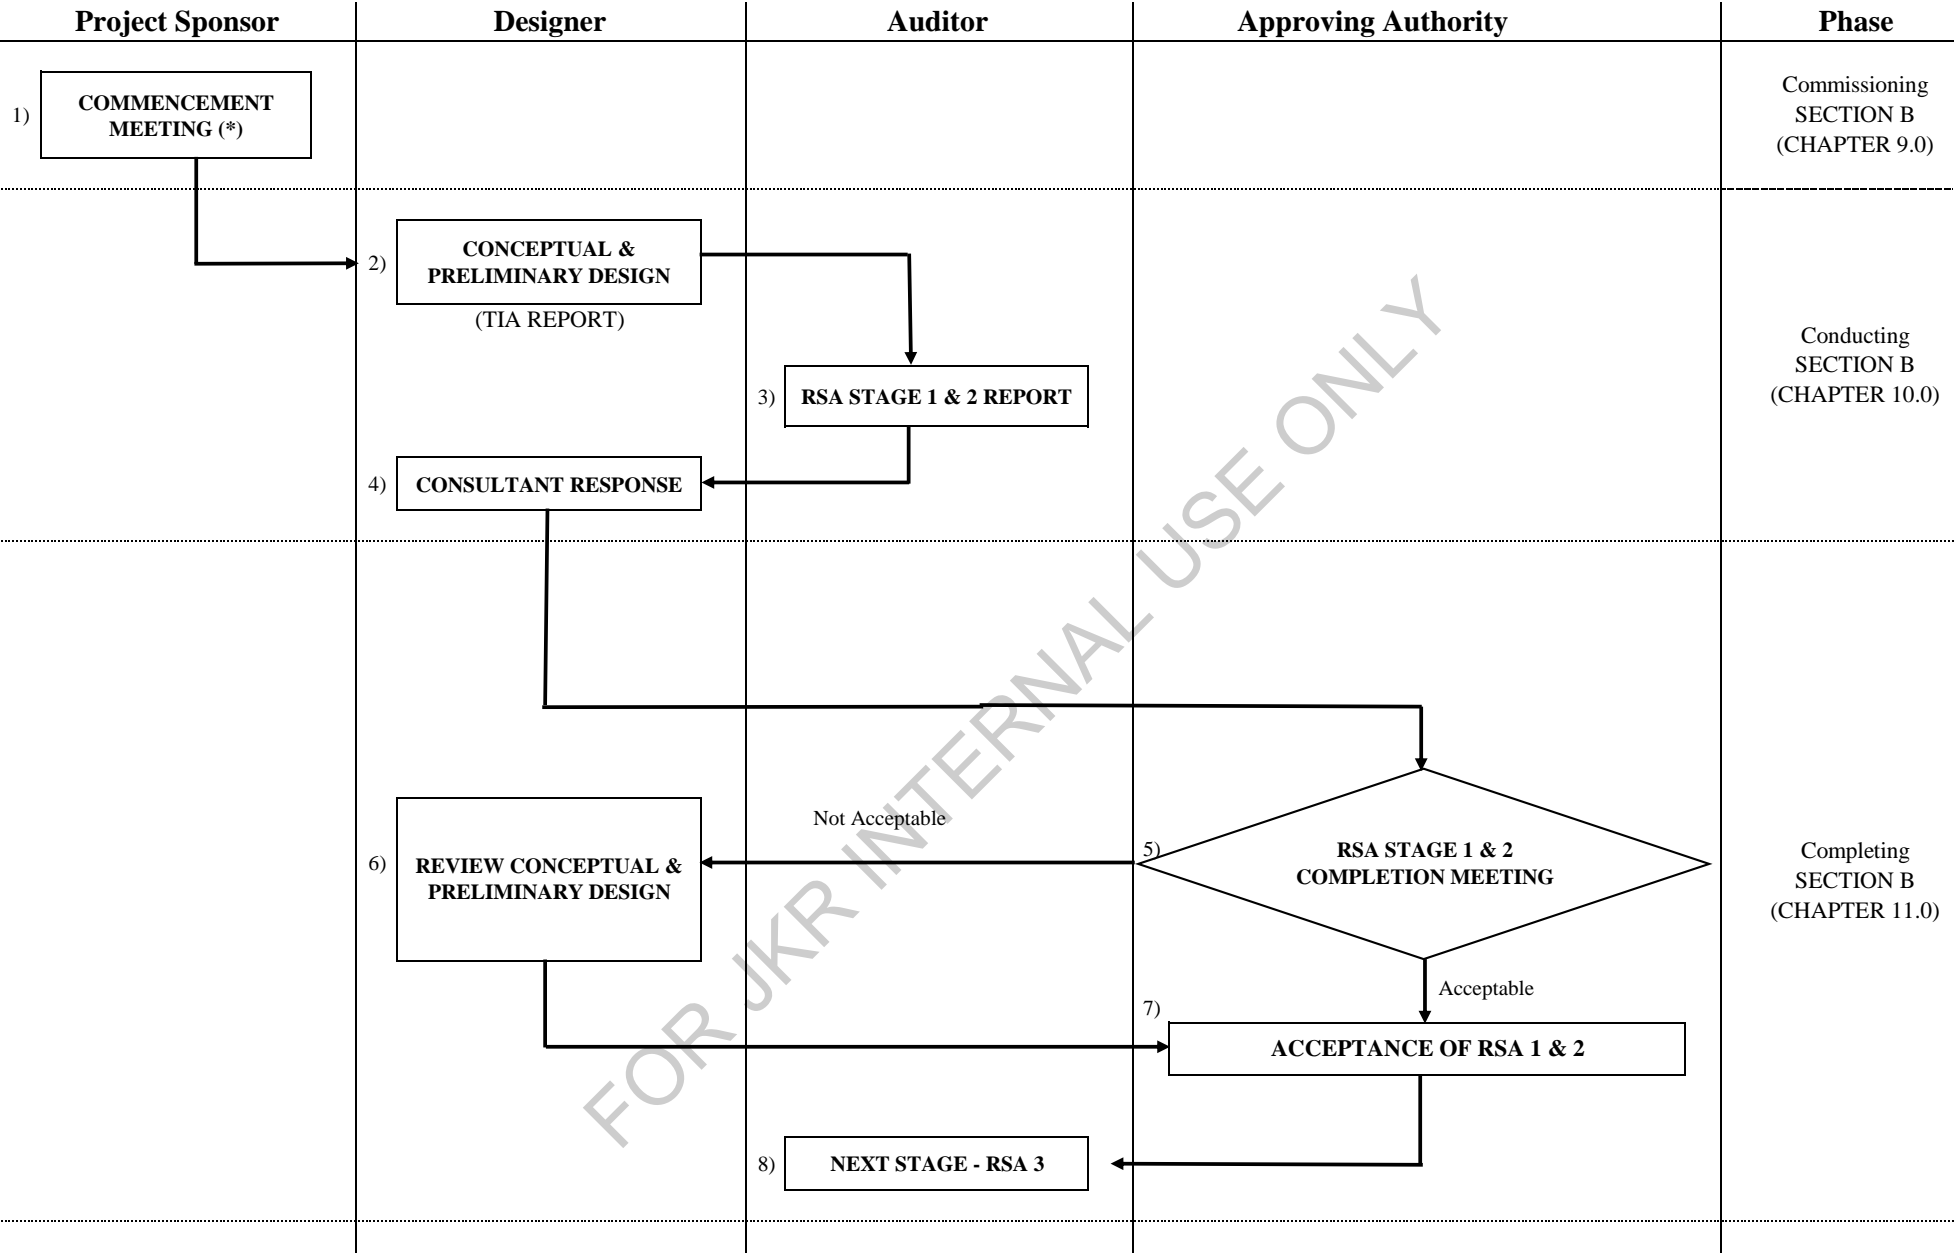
Project Sponsor

Designer

Auditor

Approving Authority

Phase

1) COMMENCEMENT MEETING (*)

Commissioning SECTION B (CHAPTER 9.0)

2) CONCEPTUAL & PRELIMINARY DESIGN

(TIA REPORT)

3) RSA STAGE 1 & 2 REPORT

4) CONSULTANT RESPONSE

Conducting SECTION B (CHAPTER 10.0)

Not Acceptable

5) RSA STAGE 1 & 2 COMPLETION MEETING

6) REVIEW CONCEPTUAL & PRELIMINARY DESIGN

Acceptable

7) ACCEPTANCE OF RSA 1 & 2

Completing SECTION B (CHAPTER 11.0)

8) NEXT STAGE - RSA 3

FOR JKR INTERNAL USE ONLY